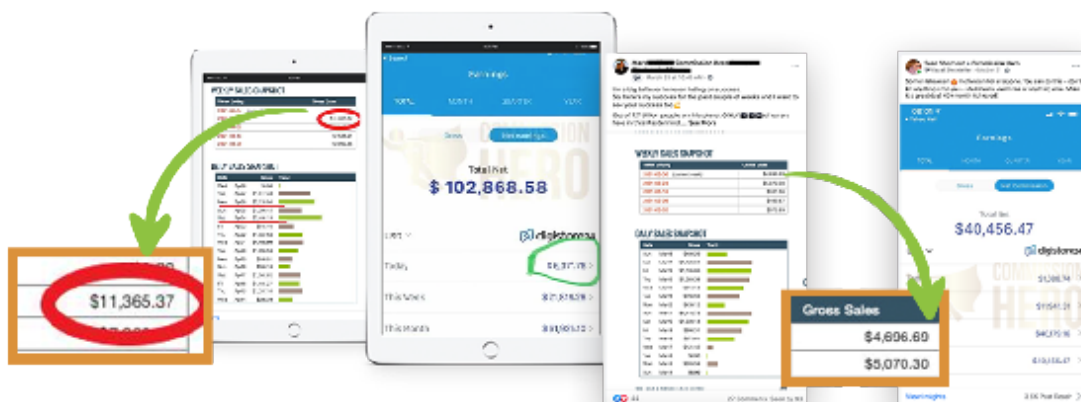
$11,365.37

Earnings

TOTAL

Total Net
$ 102,868.58

digistore24

Today

This Week

This Month

WEEKLY SALES SNAPSHOT

DAILY SALES SNAPSHOT

Gross Sales
$4,606.69
$5,070.30

Earnings

Total Net
$40,456.47

digistore24